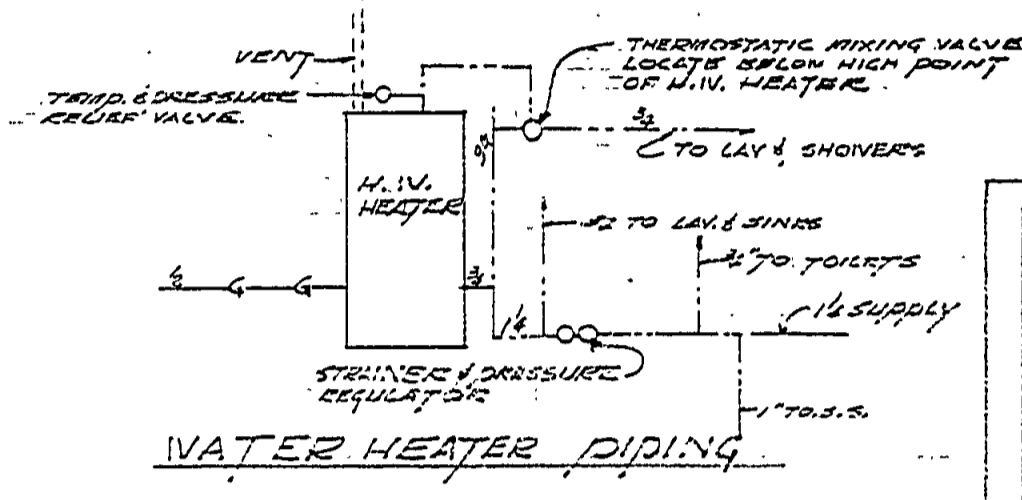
THERMOSTATIC MIXING VALVE LOCATE BELOW HIGH POINT OF H.W. HEATER

VENT

TEMP. & PRESSURE RELIEF VALVE

$\frac{3}{4}$

$\frac{3}{4}$ TO LAV & SHOWERS

H.W. HEATER

$\frac{1}{2}$ TO LAV. & SINKS

$\frac{3}{4}$" TO TOILETS

$\frac{1}{2}$ — G — G

$\frac{3}{4}$

$1\frac{1}{4}$

$1\frac{1}{4}$ SUPPLY

STRAINER & PRESSURE REGULATOR

1" TO S.S.

WATER HEATER PIPING